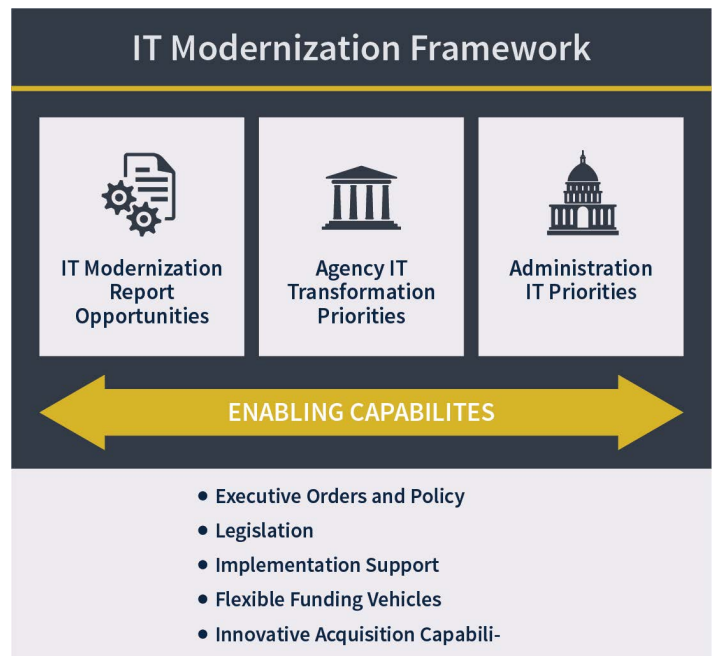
IT Modernization Framework

IT Modernization Report Opportunities

Agency IT Transformation Priorities

Administration IT Priorities

ENABLING CAPABILITES

• Executive Orders and Policy
• Legislation
• Implementation Support
• Flexible Funding Vehicles
• Innovative Acquisition Capabili-